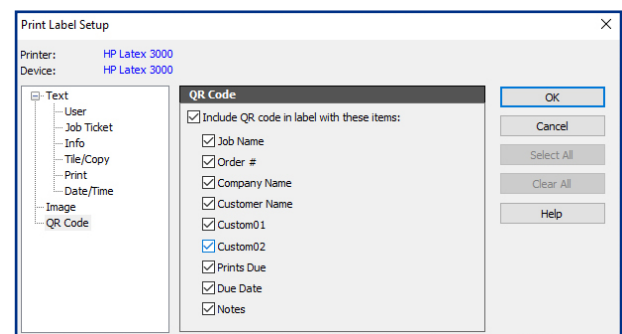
Print Label Setup

×

Printer: HP Latex 3000
Device: HP Latex 3000

Text
User
Job Ticket
Info
Tile/Copy
Print
Date/Time
Image
QR Code

QR Code

Include QR code in label with these items:

Job Name
Order #
Company Name
Customer Name
Custom01
Custom02
Prints Due
Due Date
Notes

OK
Cancel
Select All
Clear All
Help